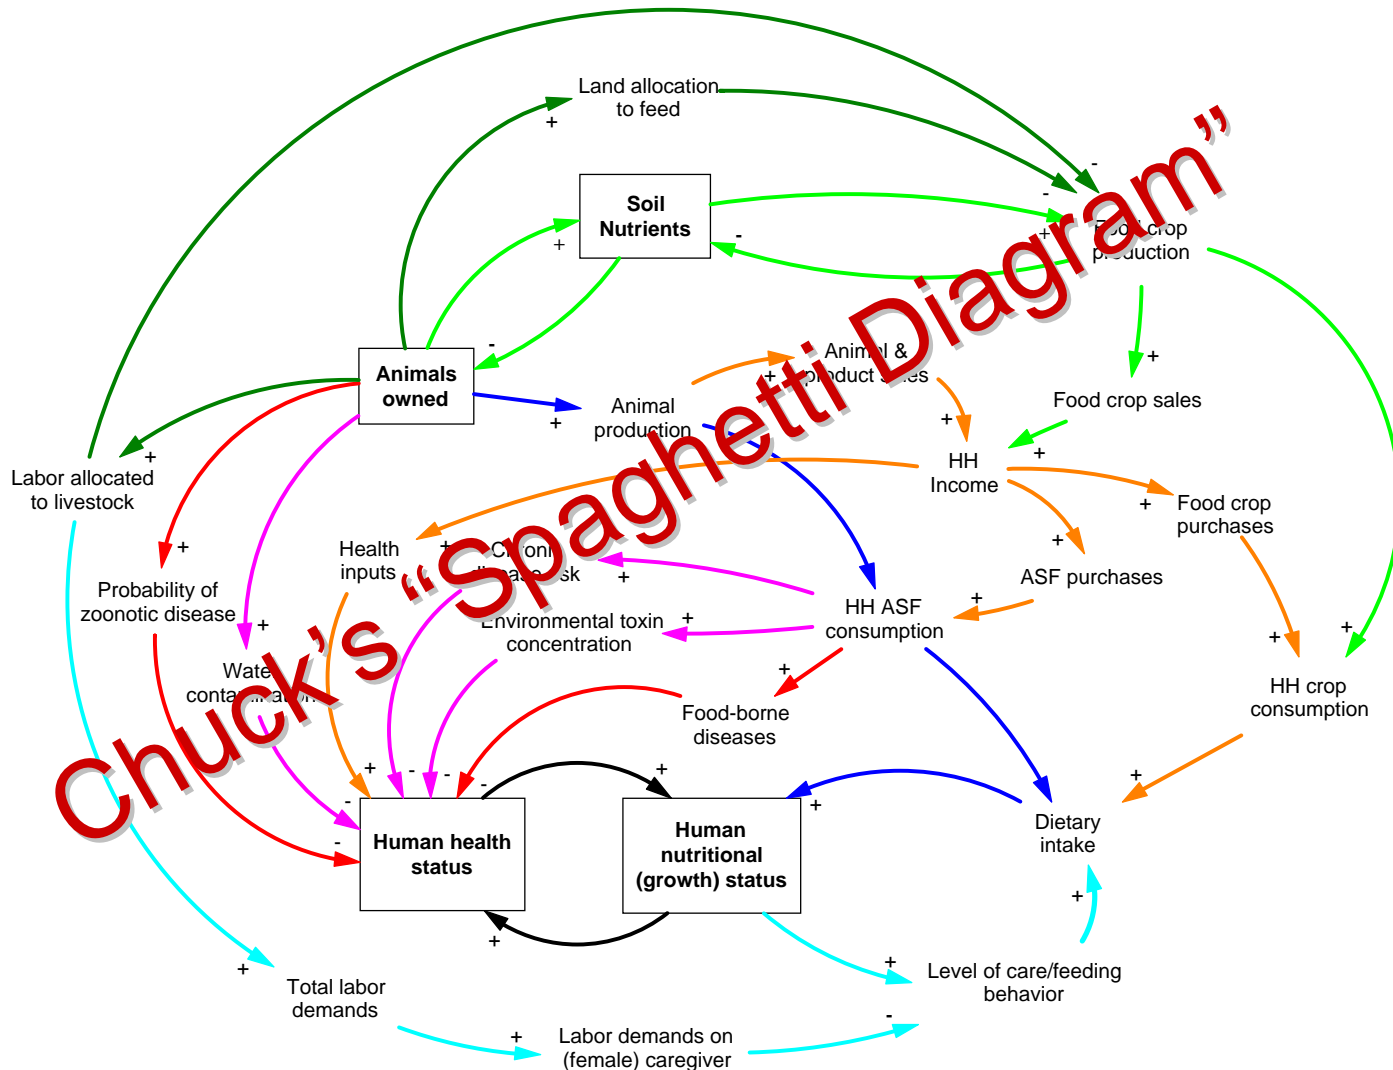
Chuck's "Spaghetti Diagram"

Land allocation to feed

Soil Nutrients

Food crop production

Animals owned

Animal & product sales

Animal production

Food crop sales

Labor allocated to livestock

HH Income

Food crop purchases

Health inputs

Chronic disease risk

Probability of zoonotic disease

ASF purchases

HH ASF consumption

Environmental toxin concentration

Water contamination

HH crop consumption

Food-borne diseases

Human health status

Human nutritional (growth) status

Dietary intake

Level of care/feeding behavior

Total labor demands

Labor demands on (female) caregiver

+ + - + - - + - + + + + + + + + + + + + + + + + + + + + - - - - + + + + + + + - + -